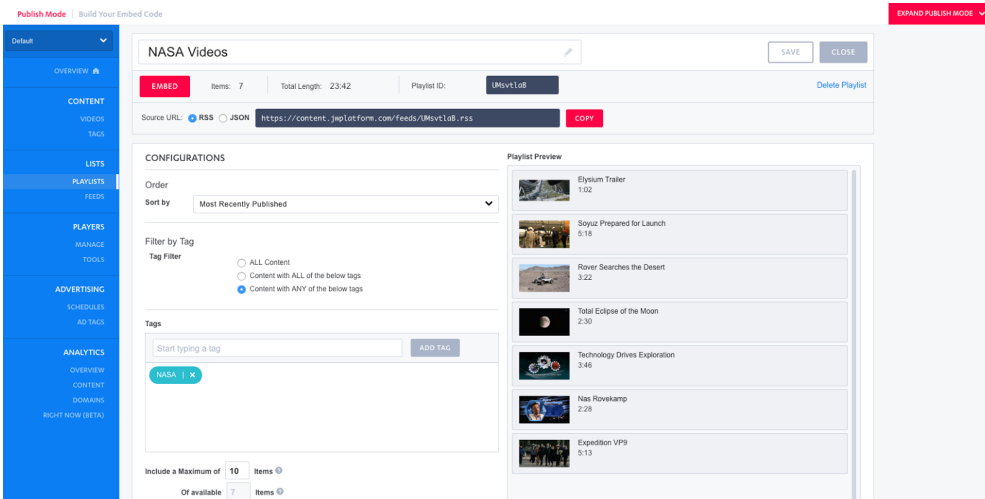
Publish Mode | Build Your Embed Code

EXPAND PUBLISH MODE

Default

OVERVIEW

CONTENT
VIDEOS
TAGS

LISTS
PLAYLISTS
FEEDS

PLAYERS
MANAGE
TOOLS

ADVERTISING
SCHEDULES
AD TAGS

ANALYTICS
OVERVIEW
CONTENT
DOMAINS
RIGHT NOW (BETA)

NASA Videos

SAVE CLOSE

EMBED Items: 7 Total Length: 23:42 Playlist ID: UMsvtlaB

Delete Playlist

Source URL: RSS JSON https://content.jwplatform.com/feeds/UMsvtlaB.rss COPY

CONFIGURATIONS

Order

Sort by Most Recently Published

Filter by Tag

Tag Filter

ALL Content
Content with ALL of the below tags
Content with ANY of the below tags

Tags

Start typing a tag ADD TAG

NASA | ×

Include a Maximum of 10 Items

Of available 7 Items

Playlist Preview

Elysium Trailer
1:02

Soyuz Prepared for Launch
5:18

Rover Searches the Desert
3:22

Total Eclipse of the Moon
2:30

Technology Drives Exploration
3:46

Nas Rovekamp
2:28

Expedition VP9
5:13